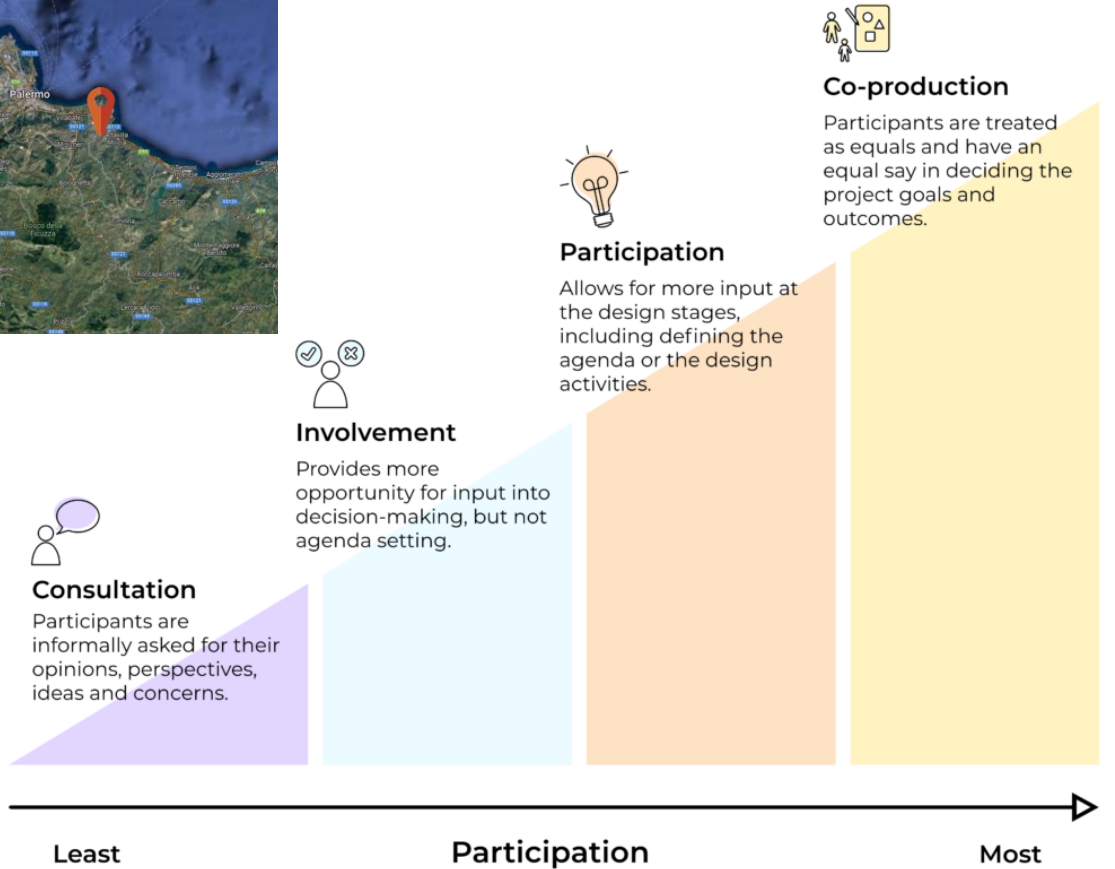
Palermo

Bosco della Ficuzza

Co-production

Participants are treated as equals and have an equal say in deciding the project goals and outcomes.

Participation

Allows for more input at the design stages, including defining the agenda or the design activities.

Involvement

Provides more opportunity for input into decision-making, but not agenda setting.

Consultation

Participants are informally asked for their opinions, perspectives, ideas and concerns.

Least

Participation

Most